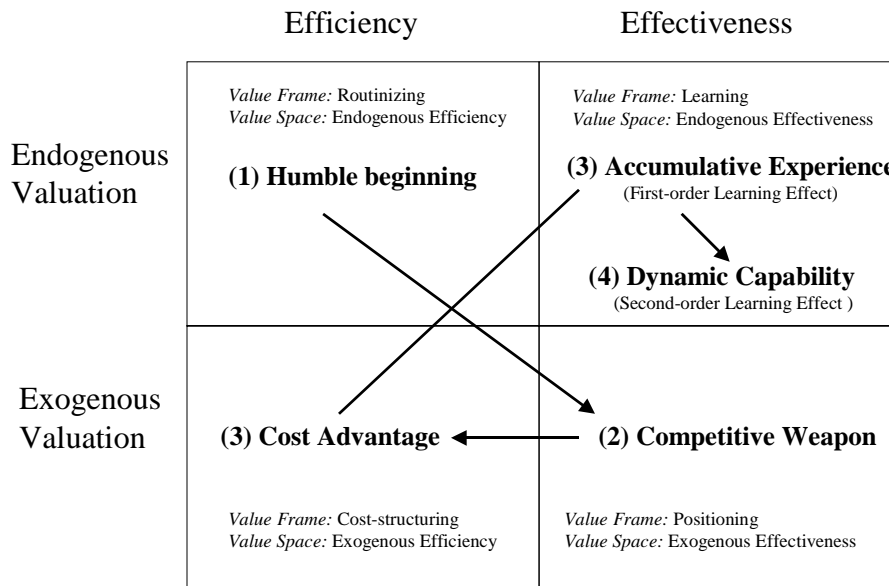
Efficiency

Effectiveness

Endogenous Valuation

Exogenous Valuation

*Value Frame:* Routinizing
*Value Space:* Endogenous Efficiency

**(1) Humble beginning**

*Value Frame:* Learning
*Value Space:* Endogenous Effectiveness

**(3) Accumulative Experience**
(First-order Learning Effect)

**(4) Dynamic Capability**
(Second-order Learning Effect )

**(3) Cost Advantage**

*Value Frame:* Cost-structuring
*Value Space:* Exogenous Efficiency

**(2) Competitive Weapon**

*Value Frame:* Positioning
*Value Space:* Exogenous Effectiveness